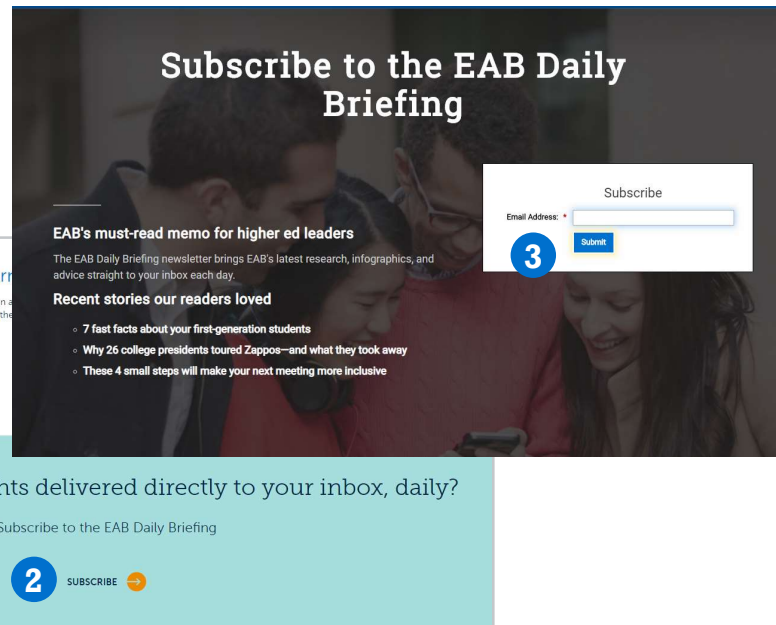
Subscribe to the EAB Daily Briefing

EAB's must-read memo for higher ed leaders

The EAB Daily Briefing newsletter brings EAB's latest research, infographics, and advice straight to your inbox each day.

Recent stories our readers loved

- 7 fast facts about your first-generation students
- Why 26 college presidents toured Zappos—and what they took away
- These 4 small steps will make your next meeting more inclusive

Subscribe

Email Address: *

Submit

3

rr

n a

the

nts delivered directly to your inbox, daily?

Subscribe to the EAB Daily Briefing

2

SUBSCRIBE